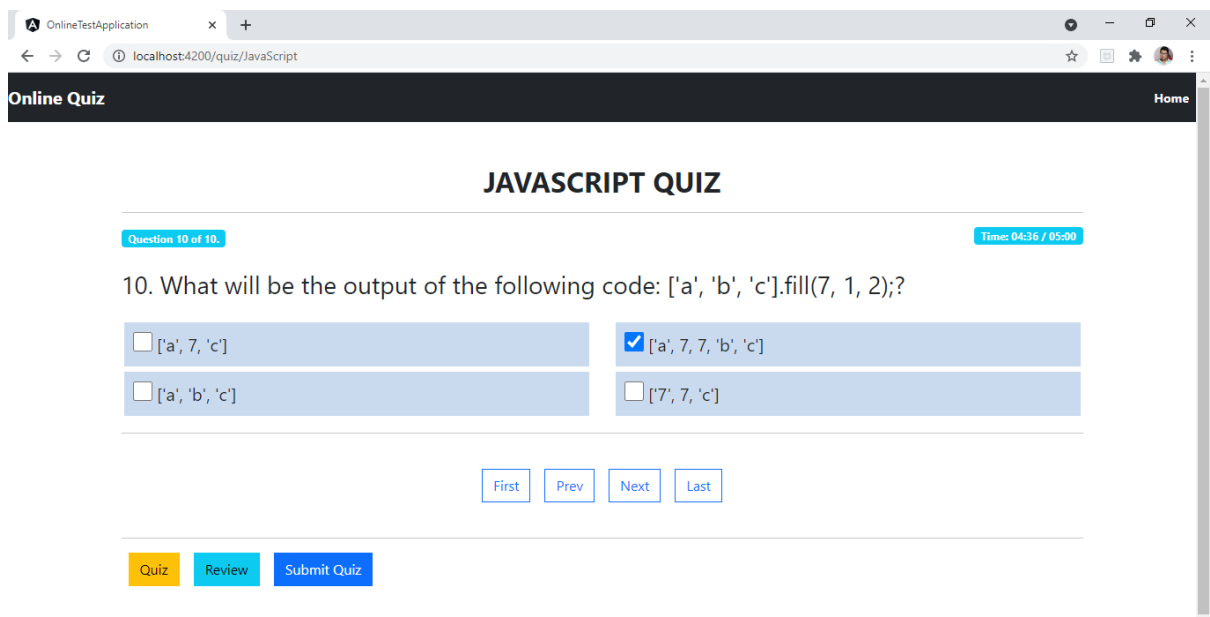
OnlineTestApplication

localhost:4200/quiz/JavaScript

Online Quiz

Home

JAVASCRIPT QUIZ

Question 10 of 10.

Time: 04:36 / 05:00

10. What will be the output of the following code: ['a', 'b', 'c'].fill(7, 1, 2);?

['a', 7, 'c']

['a', 7, 7, 'b', 'c']

['a', 'b', 'c']

['7', 7, 'c']

First Prev Next Last

Quiz Review Submit Quiz